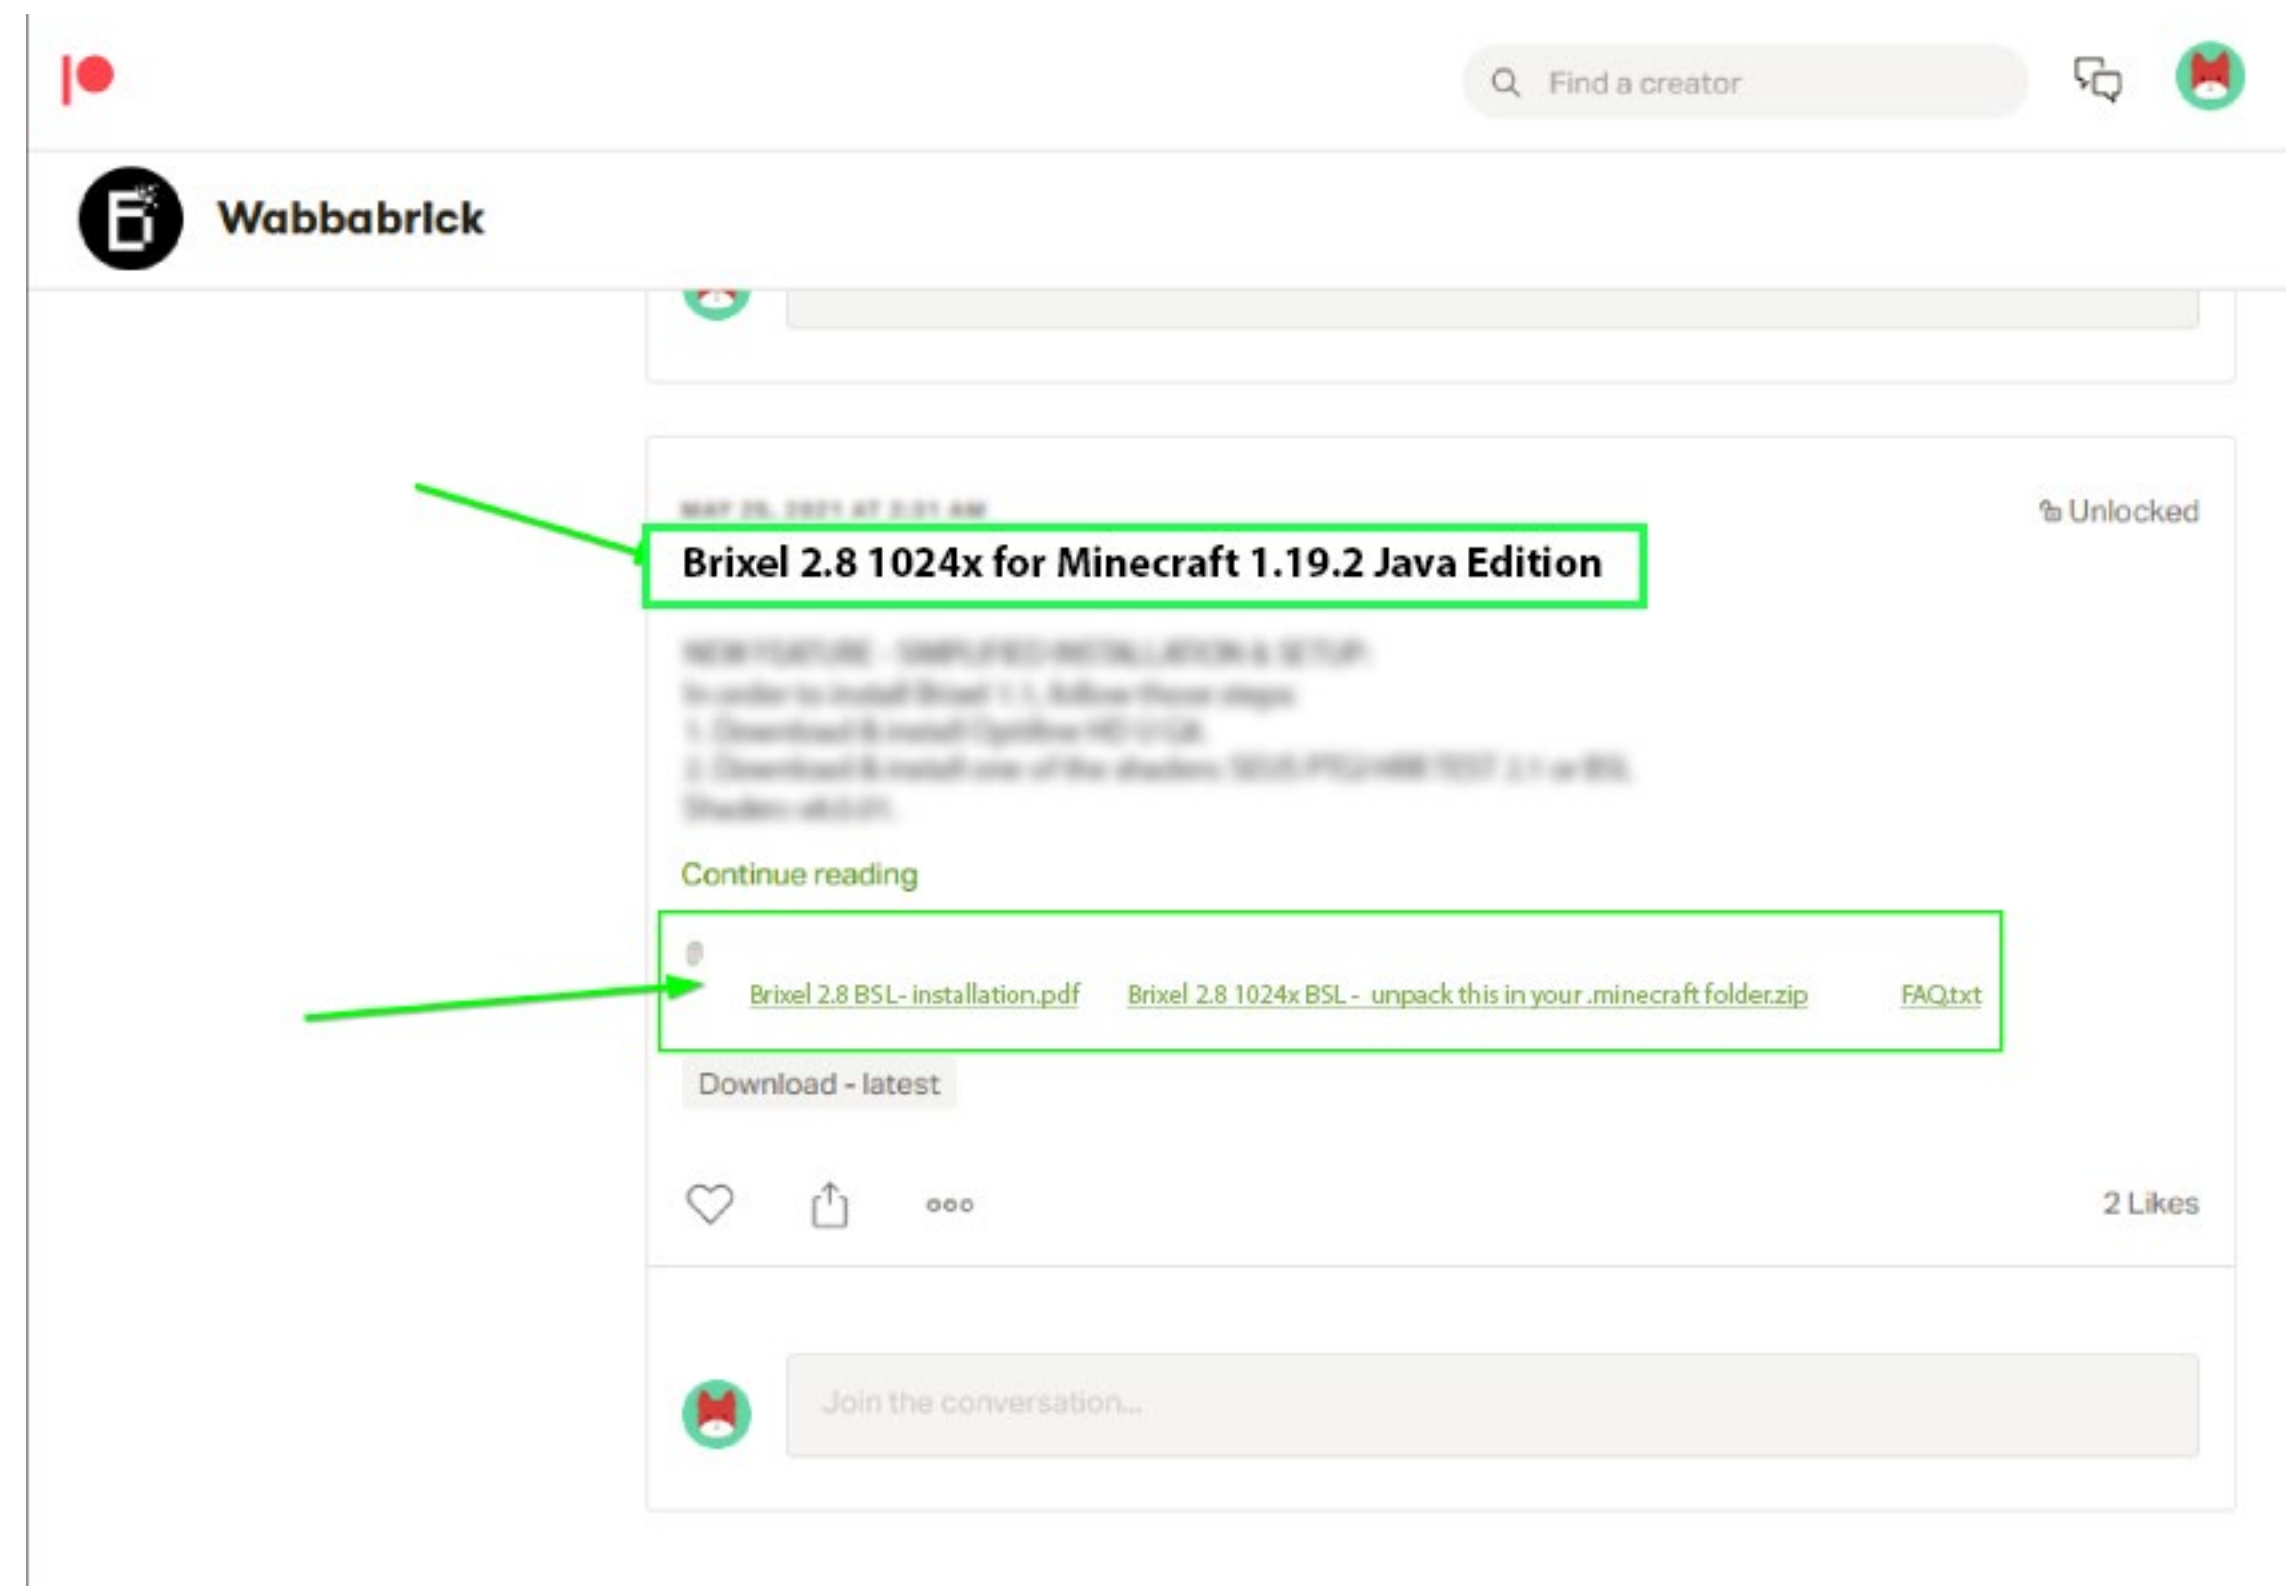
Find a creator

Wabbabrick

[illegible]

Unlocked

Brixel 2.8 1024x for Minecraft 1.19.2 Java Edition

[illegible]

Continue reading

Brixel 2.8 BSL- installation.pdf Brixel 2.8 1024x BSL - unpack this in your .minecraft folder.zip FAQ.txt

Download - latest

2 Likes

Join the conversation...